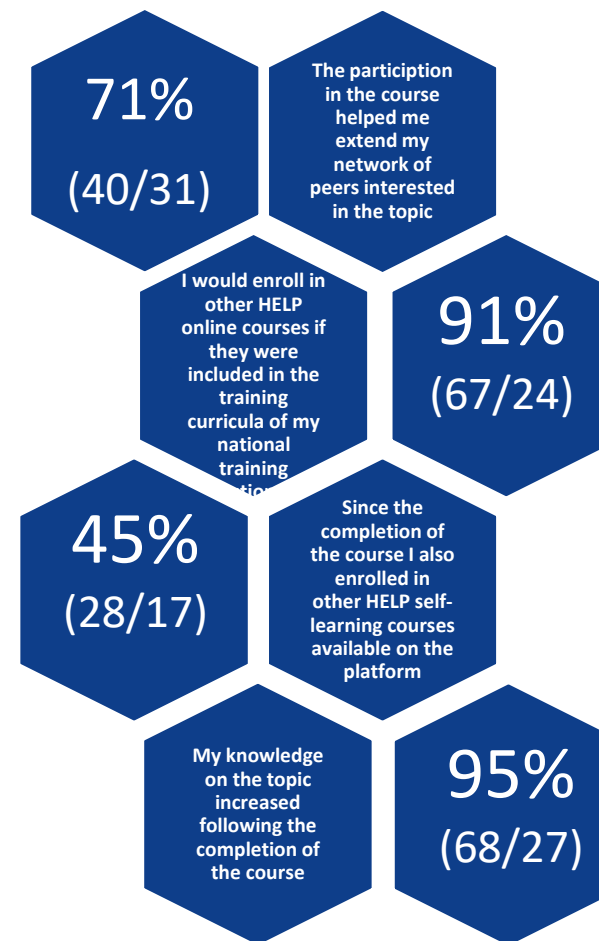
71%
(40/31)

The particition in the course helped me extend my network of peers interested in the topic

I would enroll in other HELP online courses if they were included in the training curricula of my national training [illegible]

91%
(67/24)

45%
(28/17)

Since the completion of the course I also enrolled in other HELP self-learning courses available on the platform

My knowledge on the topic increased following the completion of the course

95%
(68/27)